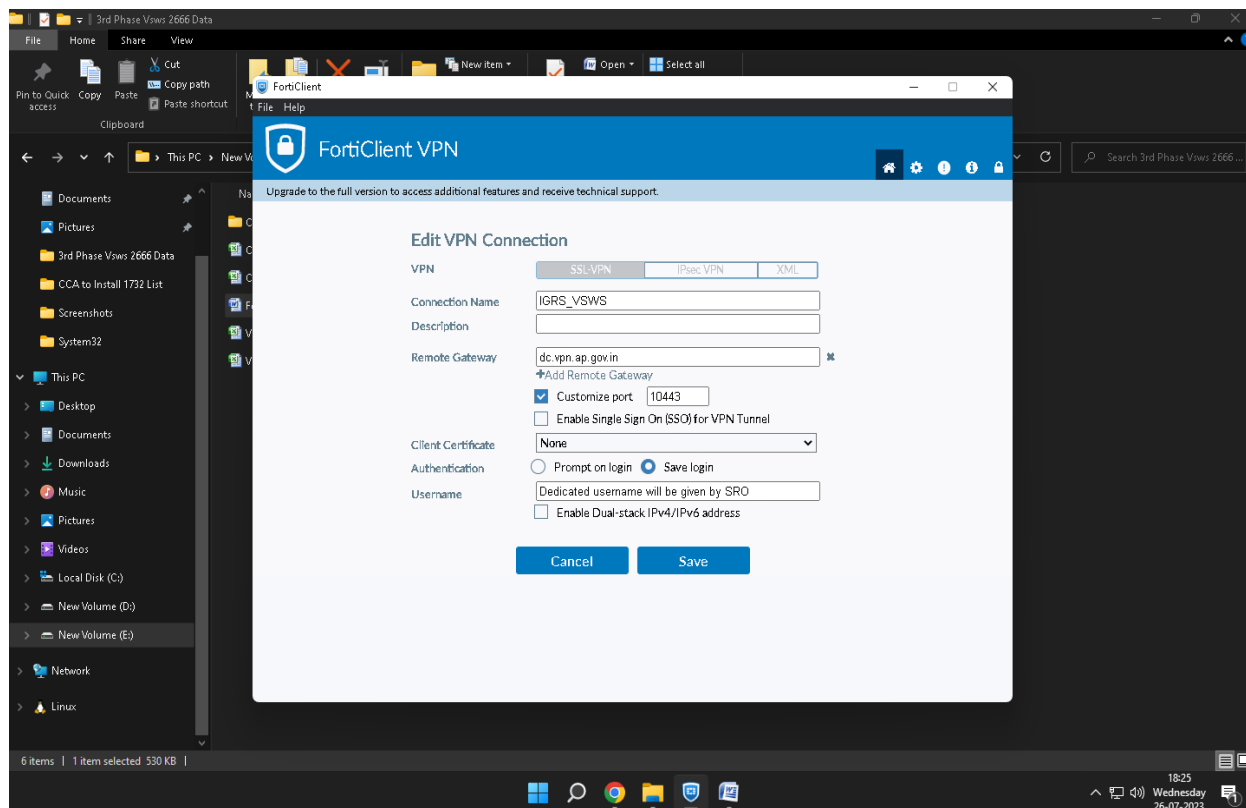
3rd Phase Vsws 2666 Data

File Home Share View

Pin to Quick access Copy Paste Cut Copy path Paste shortcut
Clipboard

New item Open Select all

This PC > New V

Search 3rd Phase Vsws 2666 ...

Documents
Pictures
3rd Phase Vsws 2666 Data
CCA to Install 1732 List
Screenshots
System32
This PC
Desktop
Documents
Downloads
Music
Pictures
Videos
Local Disk (C:)
New Volume (D:)
New Volume (E:)
Network
Linux

6 items | 1 item selected 530 KB |

FortiClient
File Help

FortiClient VPN

Upgrade to the full version to access additional features and receive technical support.

Edit VPN Connection

| VPN | SSL-VPN | IPsec VPN | XML |
|---|---|---|---|

Connection Name IGRS_VSWS
Description
Remote Gateway dc.vpn.ap.gov.in
+Add Remote Gateway
Customize port 10443
Enable Single Sign On (SSO) for VPN Tunnel
Client Certificate None
Authentication Prompt on login Save login
Username Dedicated username will be given by SRO
Enable Dual-stack IPv4/IPv6 address

Cancel Save

18:25
Wednesday
26-07-2023